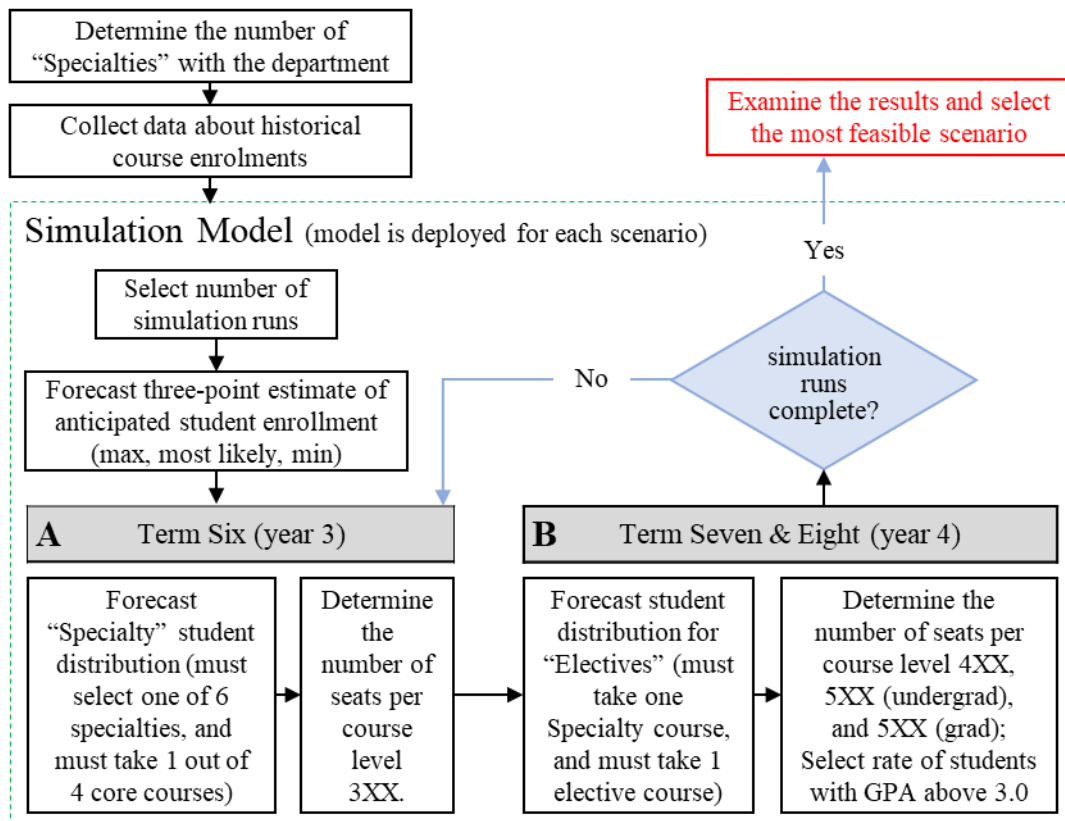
Determine the number of “Specialties” with the department

Collect data about historical course enrolments

Examine the results and select the most feasible scenario

Simulation Model (model is deployed for each scenario)

Yes

Select number of simulation runs

No

simulation runs complete?

Forecast three-point estimate of anticipated student enrollment (max, most likely, min)

A Term Six (year 3)

B Term Seven & Eight (year 4)

Forecast “Specialty” student distribution (must select one of 6 specialties, and must take 1 out of 4 core courses)

Determine the number of seats per course level 3XX.

Forecast student distribution for “Electives” (must take one Specialty course, and must take 1 elective course)

Determine the number of seats per course level 4XX, 5XX (undergrad), and 5XX (grad); Select rate of students with GPA above 3.0